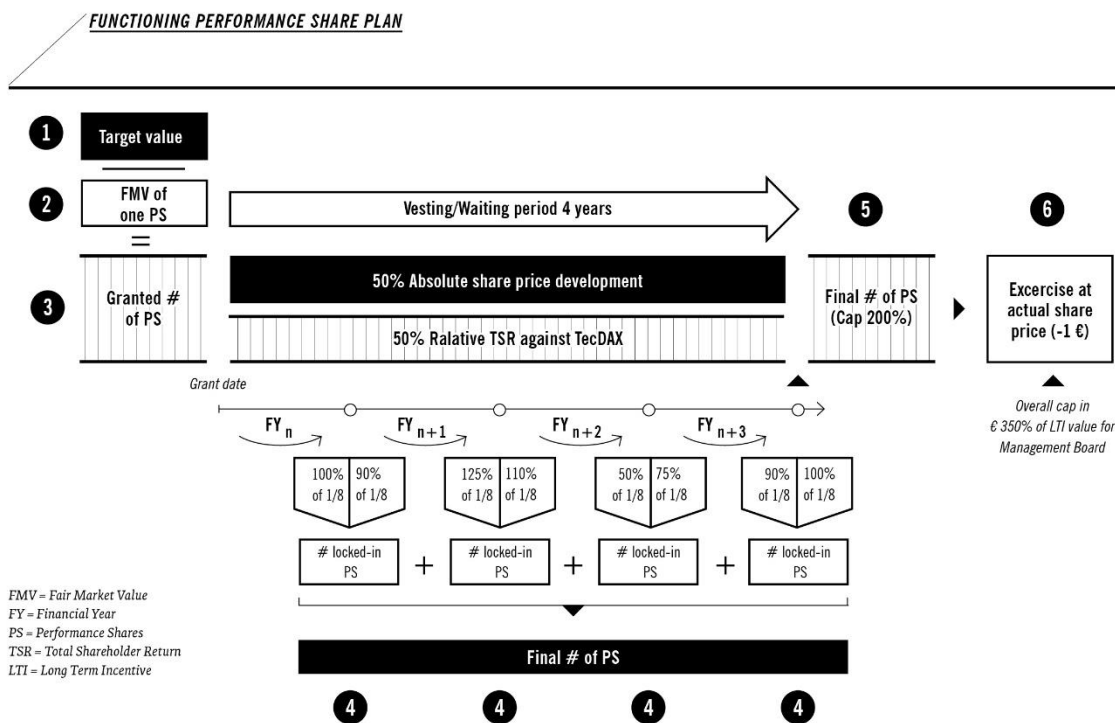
FUNCTIONING PERFORMANCE SHARE PLAN

1 Target value

2 FMV of one PS

Vesting/Waiting period 4 years

5

6

3 Granted # of PS

50% Absolute share price development

50% Ralative TSR against TecDAX

Final # of PS (Cap 200%)

Excercise at actual share price (-1 €)

Grant date

Overall cap in € 350% of LTI value for Management Board

$FY_n$

$FY_{n+1}$

$FY_{n+2}$

$FY_{n+3}$

100% of 1/8 | 90% of 1/8

125% of 1/8 | 110% of 1/8

50% of 1/8 | 75% of 1/8

90% of 1/8 | 100% of 1/8

# locked-in PS + # locked-in PS + # locked-in PS + # locked-in PS

FMV = Fair Market Value
FY = Financial Year
PS = Performance Shares
TSR = Total Shareholder Return
LTI = Long Term Incentive

Final # of PS

4 4 4 4